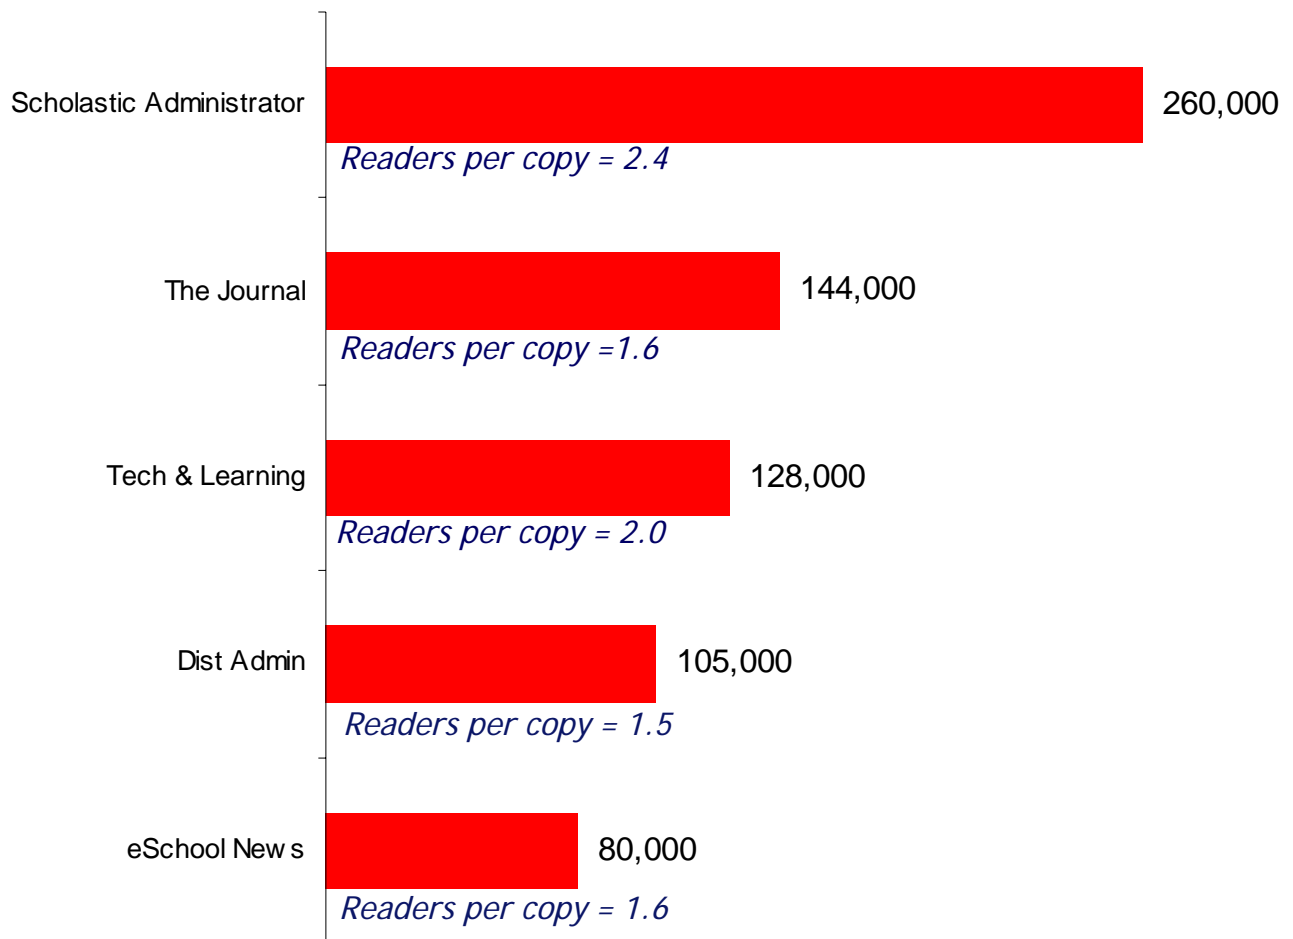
Scholastic Administrator
260,000
Readers per copy = 2.4

The Journal
144,000
Readers per copy =1.6

Tech & Learning
128,000
Readers per copy = 2.0

Dist Admin
105,000
Readers per copy = 1.5

eSchool New s
80,000
Readers per copy = 1.6